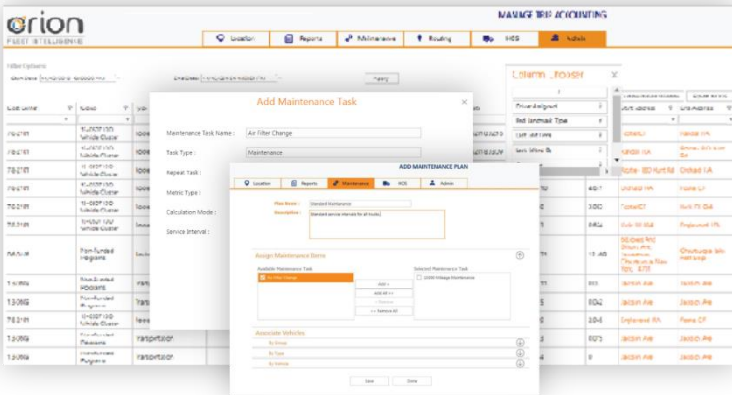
orion
FLEET INTELLIGENCE

MANAGE TRIP ACCOUNTING

Location
Reports
Maintenance
Routing
HOS
Admin

Filter Options

Apply

Column Chooser

Add Maintenance Task

Maintenance Task Name : Air Filter Change
Task Type : Maintenance
Repeat Task :
Metric Type :
Calculation Mode :
Service Interval :

ADD MAINTENANCE PLAN

Location
Reports
Maintenance
HOS
Admin

Plan Name : Standard Maintenance
Description : Standard service intervals for all trucks

Assign Maintenance Items

Available Maintenance Task
Air Filter Change

Selected Maintenance Task
10000 Mileage Maintenance

Add >
Add All >>
< Remove
<< Remove All

Associate Vehicles
By Group
By Type
By Vehicle

Save
Close

Non-funded Programs
Vehicle Owner
Jackson Ave
Englewood PA